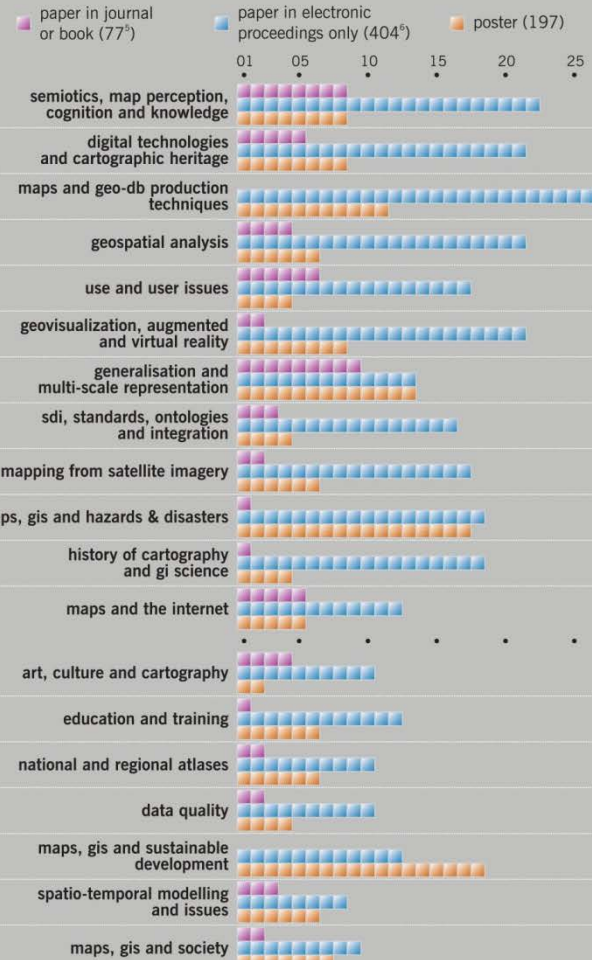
paper in journal or book (77$^5$)

paper in electronic proceedings only (404$^6$)

poster (197)

01 05 10 15 20 25

semiotics, map perception, cognition and knowledge

digital technologies and cartographic heritage

maps and geo-db production techniques

geospatial analysis

use and user issues

geovisualization, augmented and virtual reality

generalisation and multi-scale representation

sdi, standards, ontologies and integration

mapping from satellite imagery

ps, gis and hazards & disasters

history of cartography and gi science

maps and the internet

art, culture and cartography

education and training

national and regional atlases

data quality

maps, gis and sustainable development

spatio-temporal modelling and issues

maps, gis and society